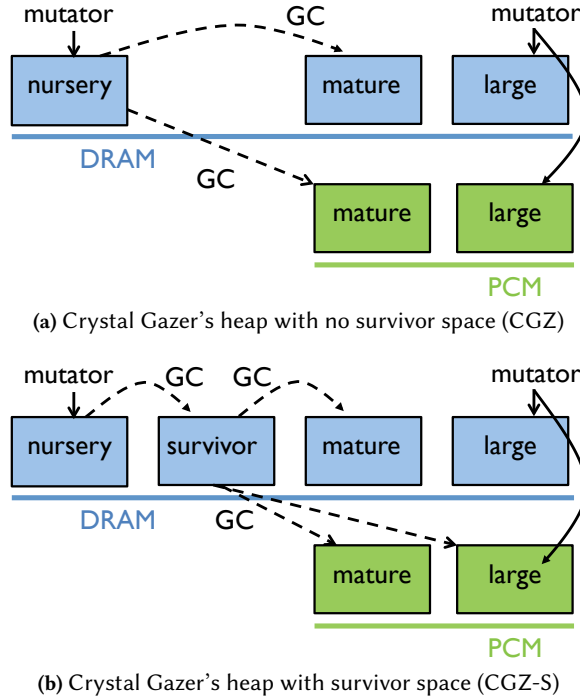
mutator
GC
mutator
nursery
mature
large
DRAM
GC
mature
large
PCM

**(a)** Crystal Gazer's heap with no survivor space (CGZ)

mutator
GC
GC
mutator
nursery
survivor
mature
large
DRAM
GC
mature
large
PCM

**(b)** Crystal Gazer's heap with survivor space (CGZ-S)